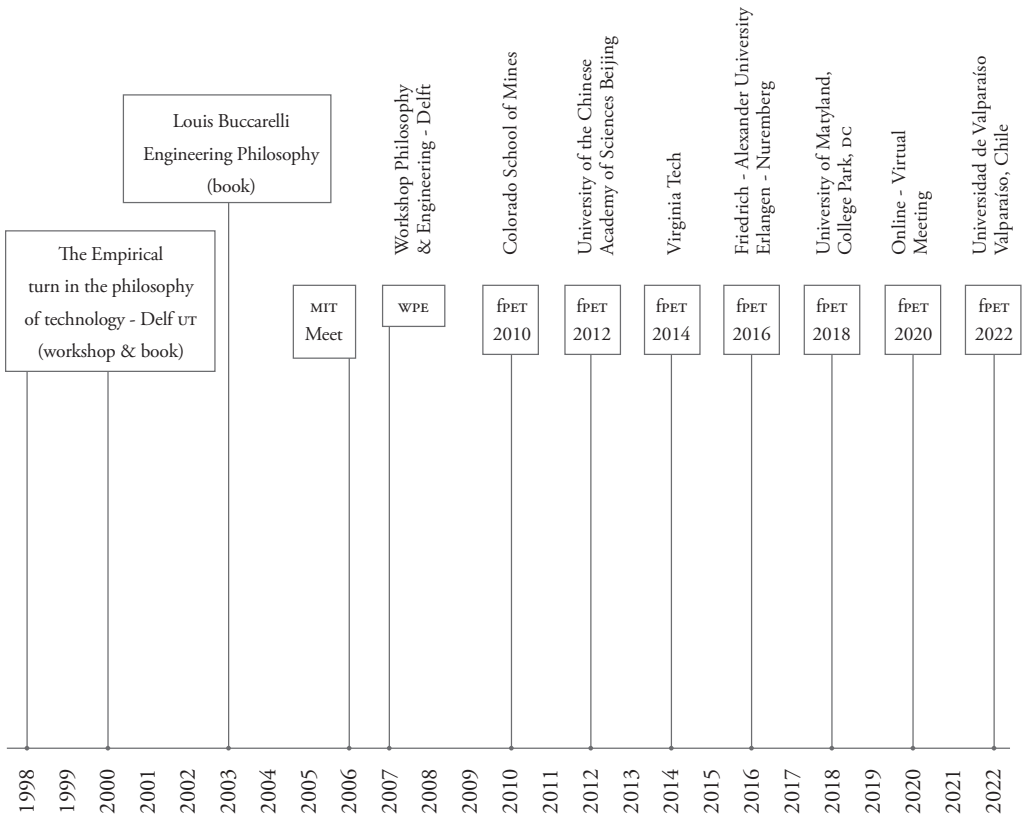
The Empirical turn in the philosophy of technology - Delf UT (workshop & book)

Louis Buccarelli Engineering Philosophy (book)

MIT Meet

Workshop Philosophy & Engineering - Delft

WPE

Colorado School of Mines

fPET 2010

University of the Chinese Academy of Sciences Beijing

fPET 2012

Virginia Tech

fPET 2014

Friedrich - Alexander University Erlangen - Nuremberg

fPET 2016

University of Maryland, College Park, DC

fPET 2018

Online - Virtual Meeting

fPET 2020

Universidad de Valparaíso Valparaíso, Chile

fPET 2022

1998 1999 2000 2001 2002 2003 2004 2005 2006 2007 2008 2009 2010 2011 2012 2013 2014 2015 2016 2017 2018 2019 2020 2021 2022